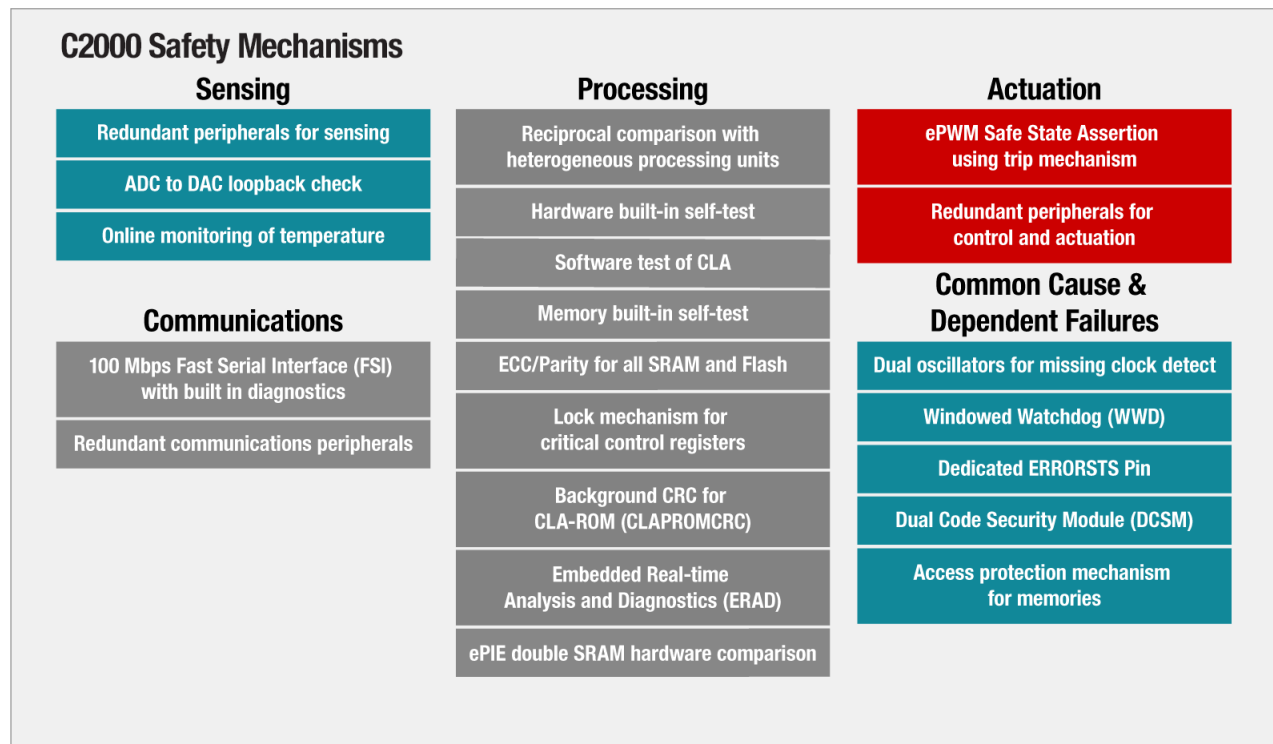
C2000 Safety Mechanisms

Sensing

Redundant peripherals for sensing

ADC to DAC loopback check

Online monitoring of temperature

Communications

100 Mbps Fast Serial Interface (FSI) with built in diagnostics

Redundant communications peripherals

Processing

Reciprocal comparison with heterogeneous processing units

Hardware built-in self-test

Software test of CLA

Memory built-in self-test

ECC/Parity for all SRAM and Flash

Lock mechanism for critical control registers

Background CRC for CLA-ROM (CLAPROMCRC)

Embedded Real-time Analysis and Diagnostics (ERAD)

ePIE double SRAM hardware comparison

Actuation

ePWM Safe State Assertion using trip mechanism

Redundant peripherals for control and actuation

Common Cause & Dependent Failures

Dual oscillators for missing clock detect

Windowed Watchdog (WWD)

Dedicated ERRORSTS Pin

Dual Code Security Module (DCSM)

Access protection mechanism for memories